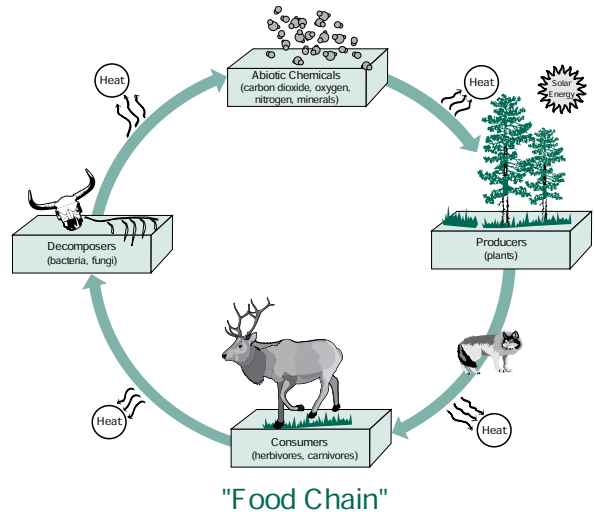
Abiotic Chemicals
(carbon dioxide, oxygen, nitrogen, minerals)

Heat

Solar Energy

Heat

Producers
(plants)

Heat

Consumers
(herbivores, carnivores)

Heat

Decomposers
(bacteria, fungi)

"Food Chain"